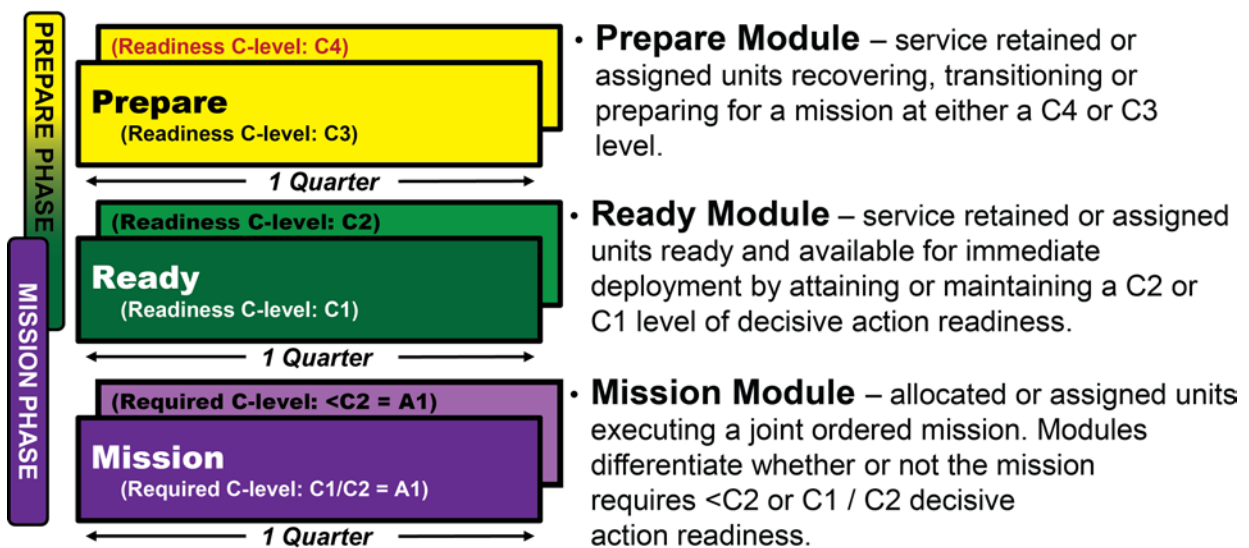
PREPARE PHASE

MISSION PHASE

(Readiness C-level: C4)

Prepare
(Readiness C-level: C3)

1 Quarter

(Readiness C-level: C2)

Ready
(Readiness C-level: C1)

1 Quarter

(Required C-level: <C2 = A1)

Mission
(Required C-level: C1/C2 = A1)

1 Quarter

• Prepare Module – service retained or assigned units recovering, transitioning or preparing for a mission at either a C4 or C3 level.

• Ready Module – service retained or assigned units ready and available for immediate deployment by attaining or maintaining a C2 or C1 level of decisive action readiness.

• Mission Module – allocated or assigned units executing a joint ordered mission. Modules differentiate whether or not the mission requires <C2 or C1 / C2 decisive action readiness.